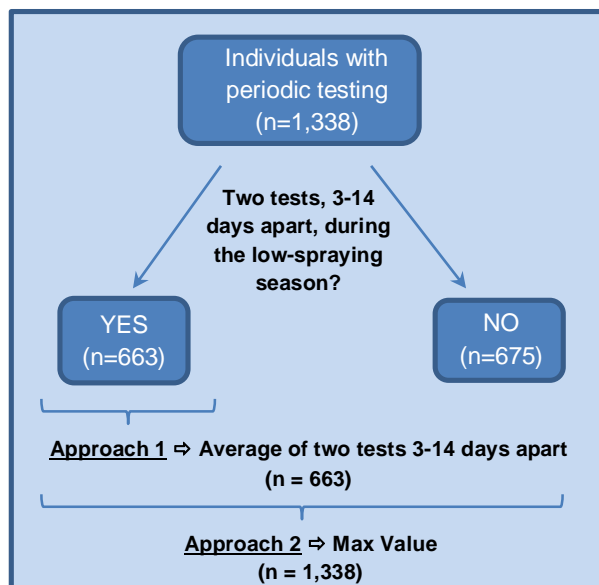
Individuals with periodic testing (n=1,338)

Two tests, 3-14 days apart, during the low-spraying season?

YES (n=663)

NO (n=675)

Approach 1 ⇨ Average of two tests 3-14 days apart (n = 663)

Approach 2 ⇨ Max Value (n = 1,338)